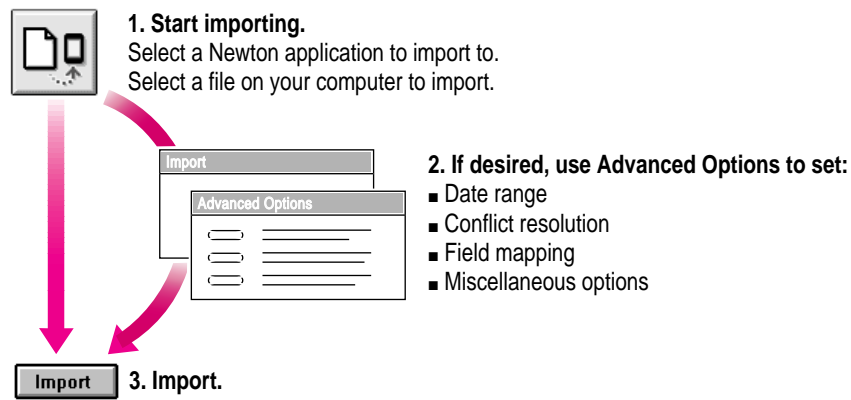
1. Start importing.
Select a Newton application to import to.
Select a file on your computer to import.

Import

Advanced Options

2. If desired, use Advanced Options to set:
■ Date range
■ Conflict resolution
■ Field mapping
■ Miscellaneous options

Import

3. Import.